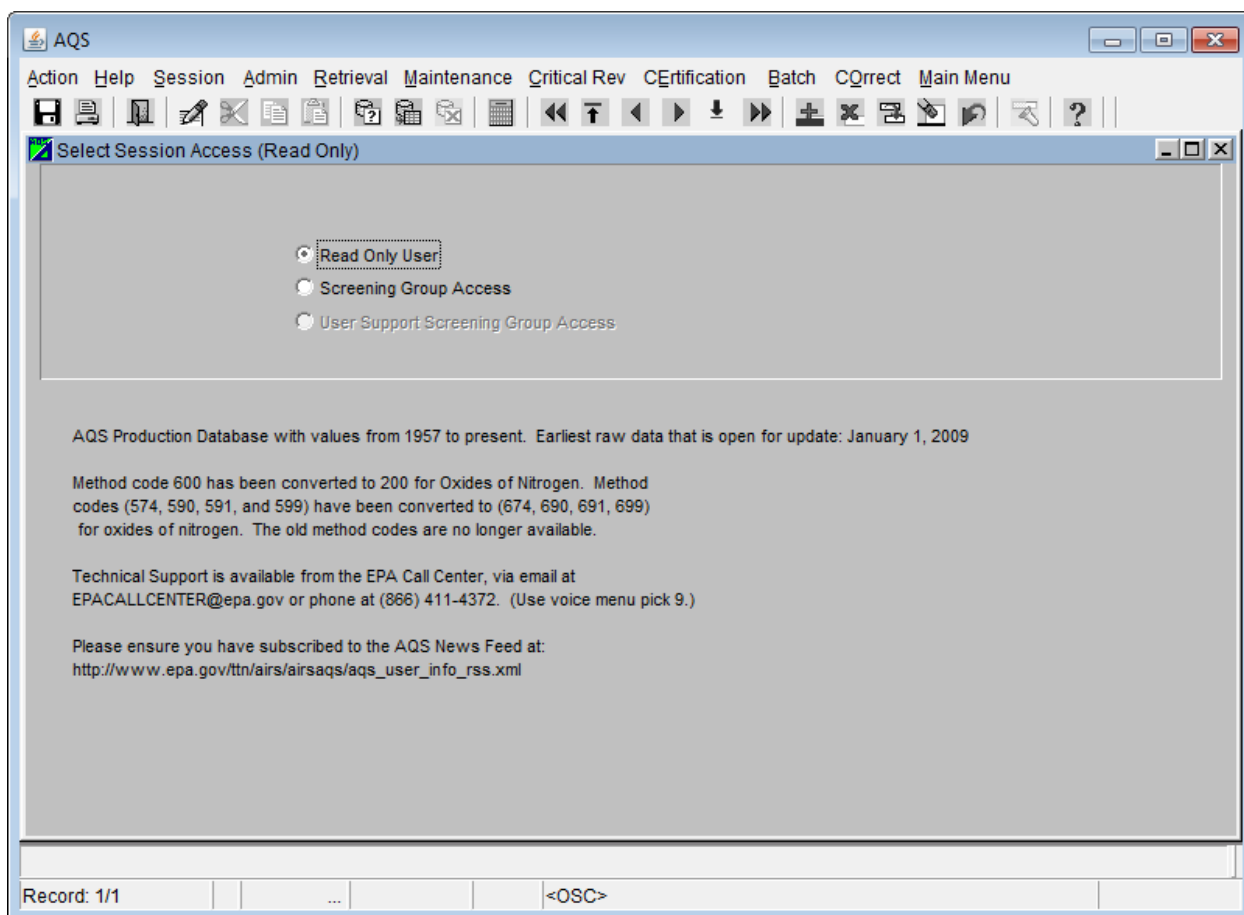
AQS

Action Help Session Admin Retrieval Maintenance Critical Rev CErtification Batch COrrect Main Menu

Select Session Access (Read Only)

Read Only User
Screening Group Access
User Support Screening Group Access

AQS Production Database with values from 1957 to present. Earliest raw data that is open for update: January 1, 2009

Method code 600 has been converted to 200 for Oxides of Nitrogen. Method codes (574, 590, 591, and 599) have been converted to (674, 690, 691, 699) for oxides of nitrogen. The old method codes are no longer available.

Technical Support is available from the EPA Call Center, via email at EPACALLCENTER@epa.gov or phone at (866) 411-4372. (Use voice menu pick 9.)

Please ensure you have subscribed to the AQS News Feed at: http://www.epa.gov/ttn/airs/airsaqs/aqs_user_info_rss.xml

Record: 1/1 ... <OSC>